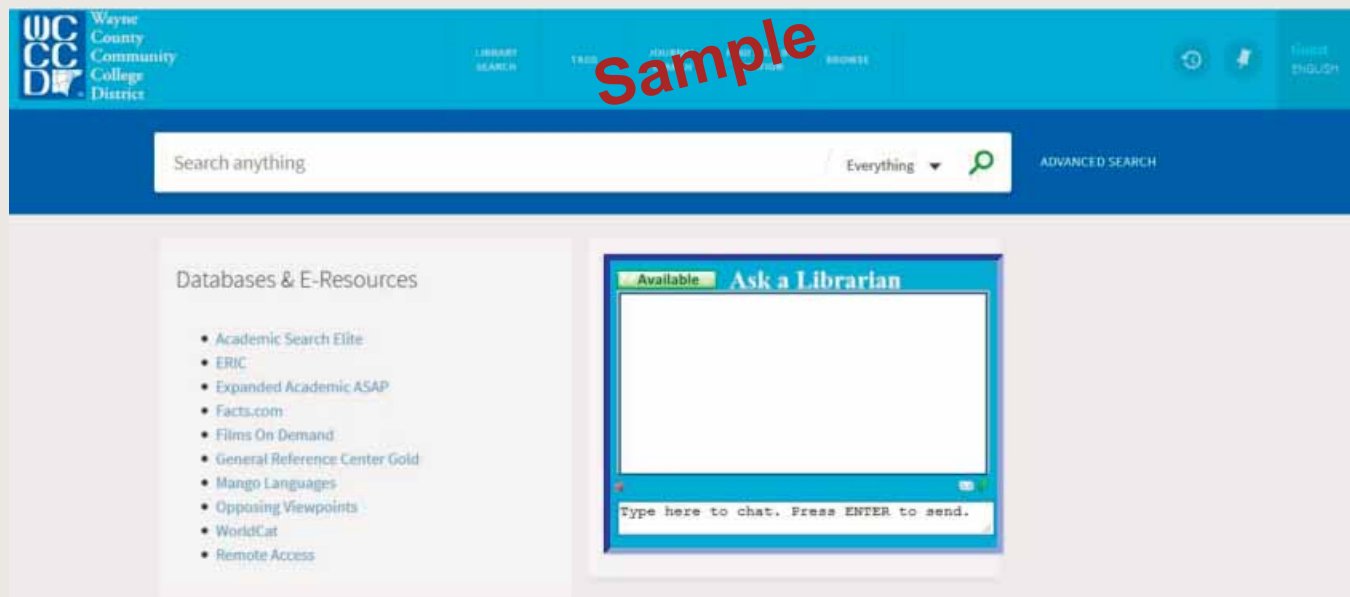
WCCCD Wayne County Community College District

LIBRARY SEARCH TAGS JOURN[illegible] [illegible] BROWSE

Sample

Guest ENGLISH

Search anything

Everything

ADVANCED SEARCH

Databases & E-Resources

- Academic Search Elite
- ERIC
- Expanded Academic ASAP
- Facts.com
- Films On Demand
- General Reference Center Gold
- Mango Languages
- Opposing Viewpoints
- WorldCat
- Remote Access

Available Ask a Librarian

Type here to chat. Press ENTER to send.